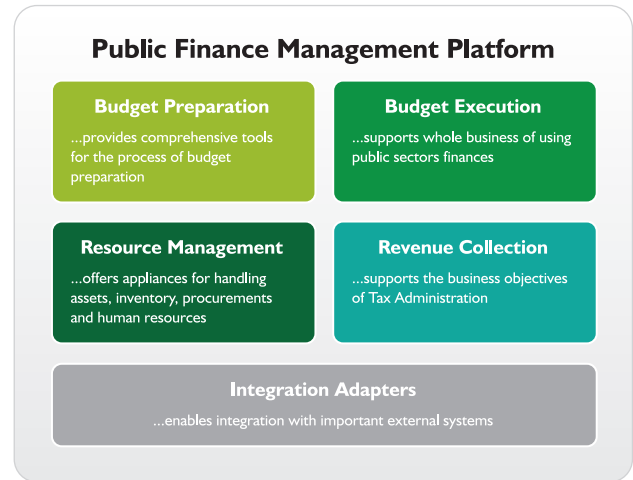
Public Finance Management Platform

Budget Preparation

...provides comprehensive tools for the process of budget preparation

Budget Execution

...supports whole business of using public sectors finances

Resource Management

...offers appliances for handling assets, inventory, procurements and human resources

Revenue Collection

...supports the business objectives of Tax Administration

Integration Adapters

...enables integration with important external systems